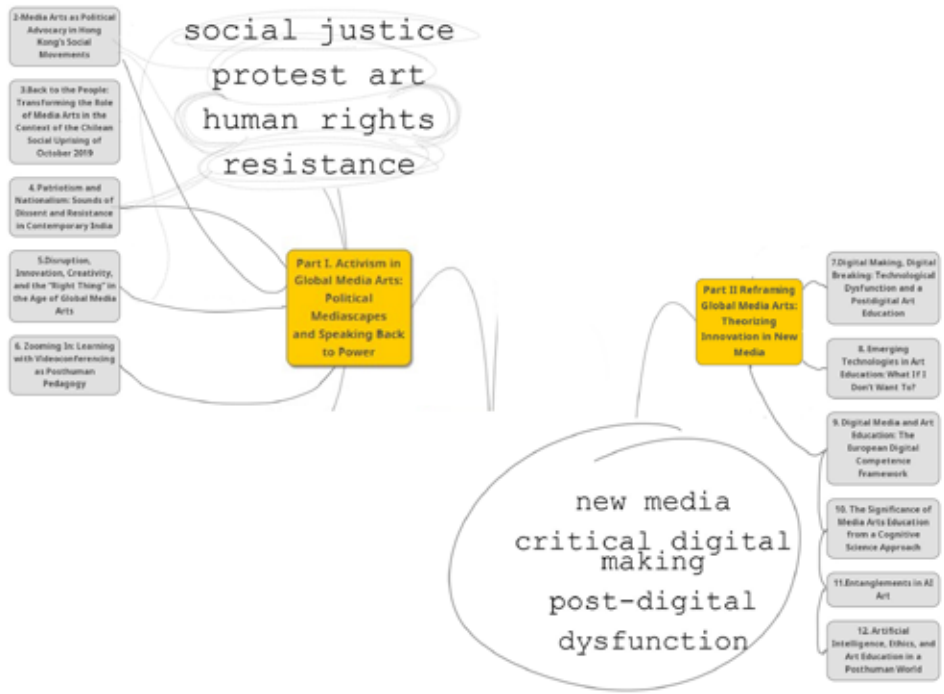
2.Media Arts as Political Advocacy in Hong Kong's Social Movements

3.Back to the People: Transforming the Role of Media Arts in the Context of the Chilean Social Uprising of October 2019

4. Patriotism and Nationalism: Sounds of Dissent and Resistance in Contemporary India

5.Disruption, Innovation, Creativity, and the "Right Thing" in the Age of Global Media Arts

6. Zooming In: Learning with Videoconferencing as Posthuman Pedagogy

social justice
protest art
human rights
resistance

Part I. Activism in Global Media Arts: Political Mediascapes and Speaking Back to Power

Part II Reframing Global Media Arts: Theorizing Innovation in New Media

7.Digital Making, Digital Breaking: Technological Dysfunction and a Postdigital Art Education

8. Emerging Technologies in Art Education: What If I Don't Want To?

9. Digital Media and Art Education: The European Digital Competence Framework

10. The Significance of Media Arts Education from a Cognitive Science Approach

11.Entanglements in AI Art

12. Artificial Intelligence, Ethics, and Art Education in a Posthuman World

new media
critical digital making
post-digital
dysfunction